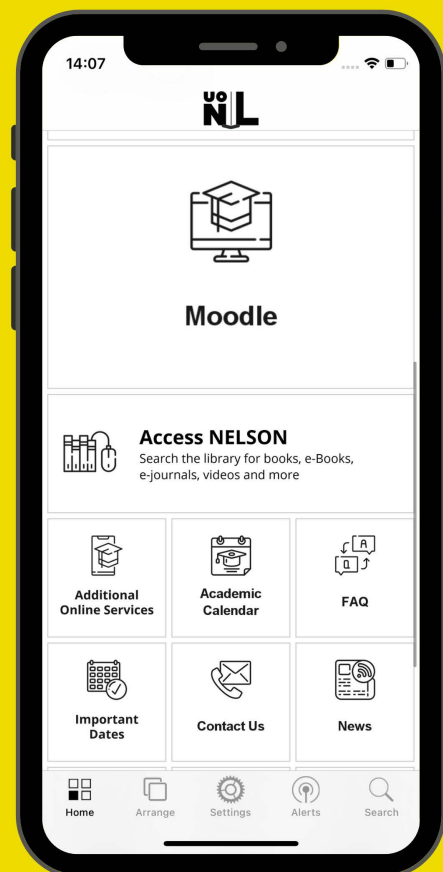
14:07

UoNL

Moodle

Access NELSON
Search the library for books, e-Books, e-journals, videos and more

Additional Online Services

Academic Calendar

A
Q
FAQ

Important Dates

Contact Us

News

Home
Arrange
Settings
Alerts
Search